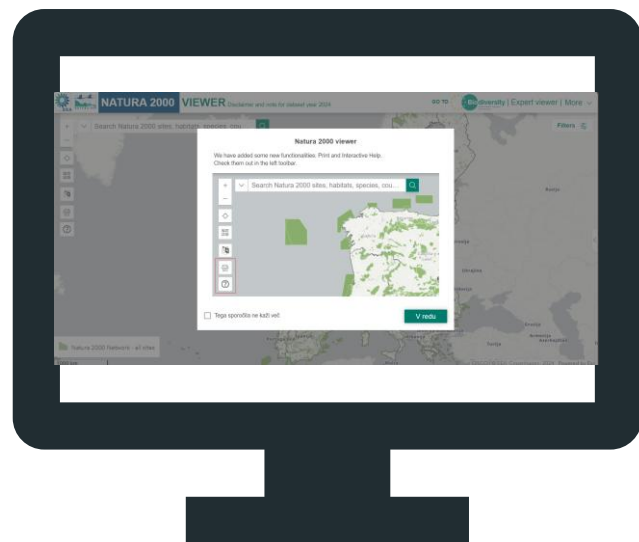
NATURA 2000 VIEWER Disclaimer and info for dataset year 2024

GO TO

Biodiversity | Expert viewer | More

Search Natura 2000 sites, habitats, species, cou...

Filters

Natura 2000 viewer

We have added some new functionalities: Print and Interactive Help. Check them out in the left toolbar.

Search Natura 2000 sites, habitats, species, cou...

Tega sporočila ne kaži več

V redu

Natura 2000 Network - all sites